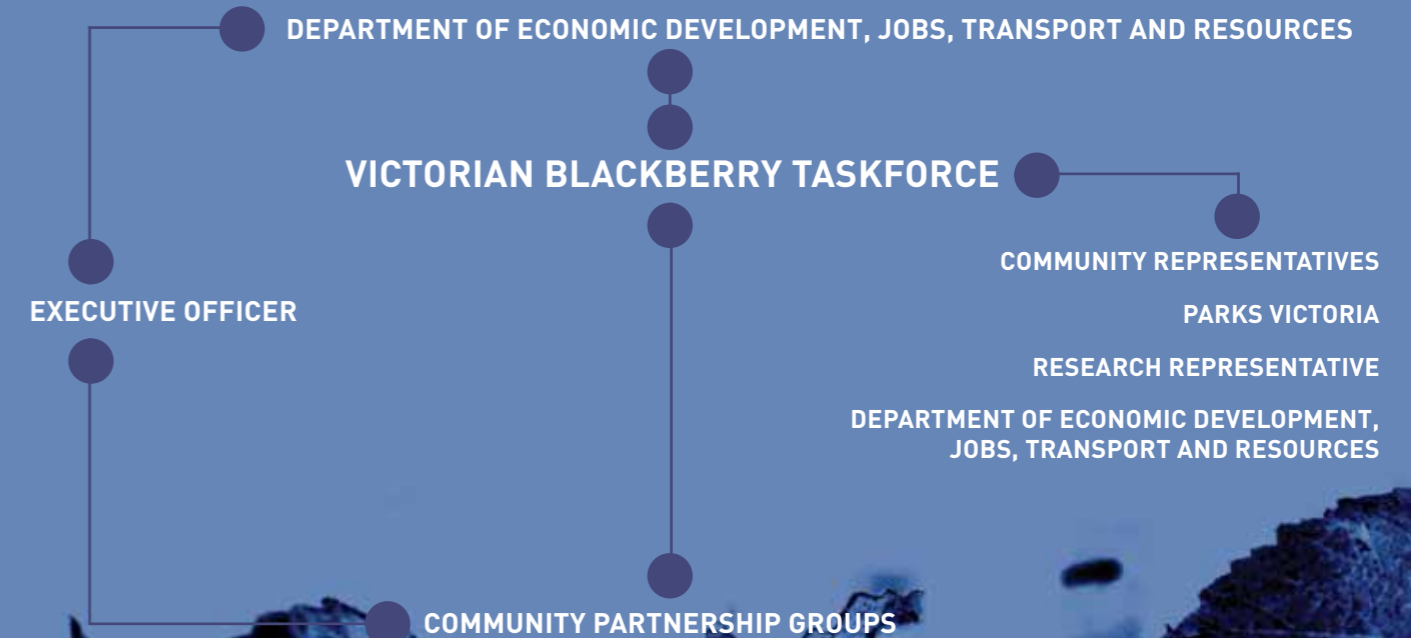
DEPARTMENT OF ECONOMIC DEVELOPMENT, JOBS, TRANSPORT AND RESOURCES

VICTORIAN BLACKBERRY TASKFORCE

EXECUTIVE OFFICER

COMMUNITY REPRESENTATIVES

PARKS VICTORIA

RESEARCH REPRESENTATIVE

DEPARTMENT OF ECONOMIC DEVELOPMENT, JOBS, TRANSPORT AND RESOURCES

COMMUNITY PARTNERSHIP GROUPS